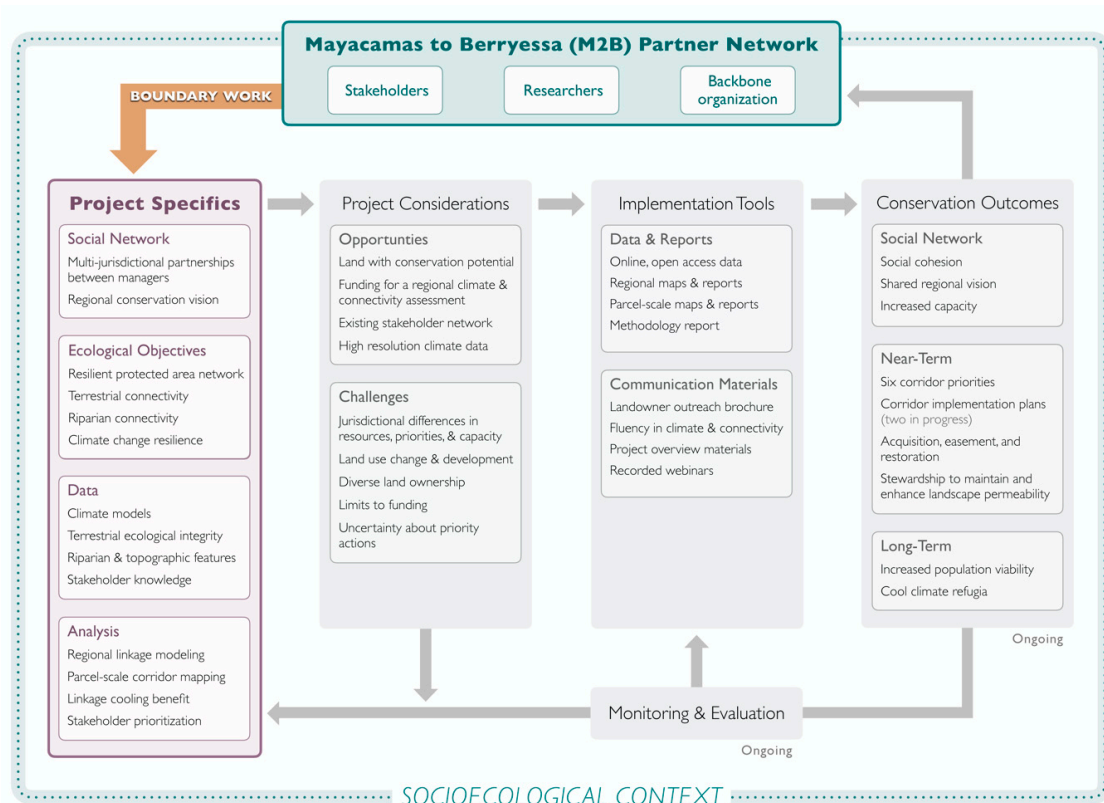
Mayacamas to Berryessa (M2B) Partner Network

Stakeholders

Researchers

Backbone organization

BOUNDARY WORK

Project Specifics

Social Network
Multi-jurisdictional partnerships between managers
Regional conservation vision

Ecological Objectives
Resilient protected area network
Terrestrial connectivity
Riparian connectivity
Climate change resilience

Data
Climate models
Terrestrial ecological integrity
Riparian & topographic features
Stakeholder knowledge

Analysis
Regional linkage modeling
Parcel-scale corridor mapping
Linkage cooling benefit
Stakeholder prioritization

Project Considerations

Opportunties
Land with conservation potential
Funding for a regional climate & connectivity assessment
Existing stakeholder network
High resolution climate data

Challenges
Jurisdictional differences in resources, priorities, & capacity
Land use change & development
Diverse land ownership
Limits to funding
Uncertainty about priority actions

Implementation Tools

Data & Reports
Online, open access data
Regional maps & reports
Parcel-scale maps & reports
Methodology report

Communication Materials
Landowner outreach brochure
Fluency in climate & connectivity
Project overview materials
Recorded webinars

Conservation Outcomes

Social Network
Social cohesion
Shared regional vision
Increased capacity

Near-Term
Six corridor priorities
Corridor implementation plans (two in progress)
Acquisition, easement, and restoration
Stewardship to maintain and enhance landscape permeability

Long-Term
Increased population viability
Cool climate refugia

Ongoing

Monitoring & Evaluation

Ongoing

SOCIOECOLOGICAL CONTEXT